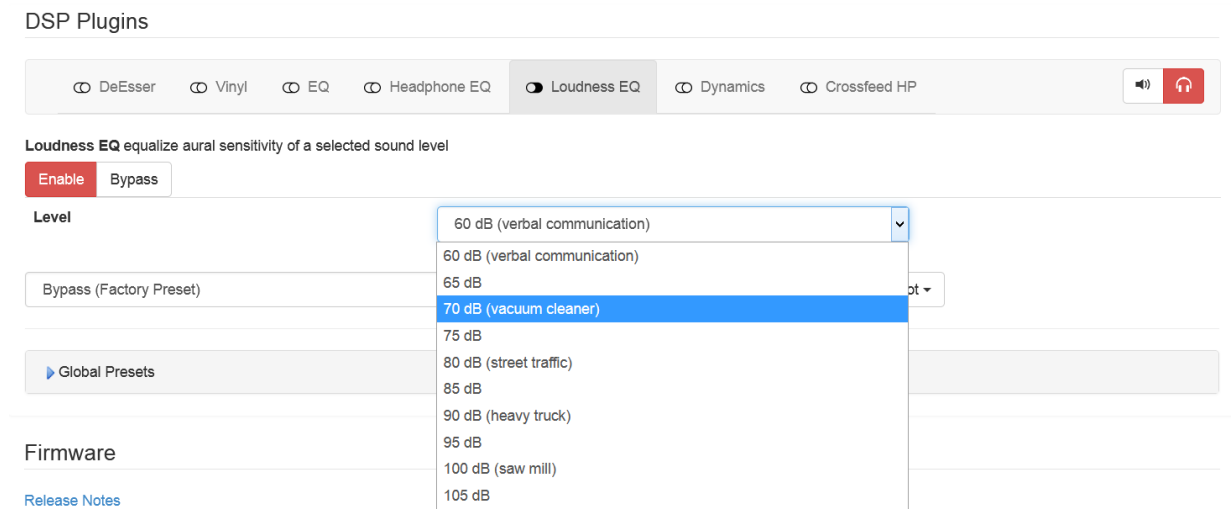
DSP Plugins

DeEsser Vinyl EQ Headphone EQ Loudness EQ Dynamics Crossfeed HP

**Loudness EQ** equalize aural sensitivity of a selected sound level

Enable Bypass

**Level**

60 dB (verbal communication)

60 dB (verbal communication)
65 dB
70 dB (vacuum cleaner)
75 dB
80 dB (street traffic)
85 dB
90 dB (heavy truck)
95 dB
100 dB (saw mill)
105 dB

Bypass (Factory Preset)

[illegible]pt

Global Presets

Firmware

Release Notes